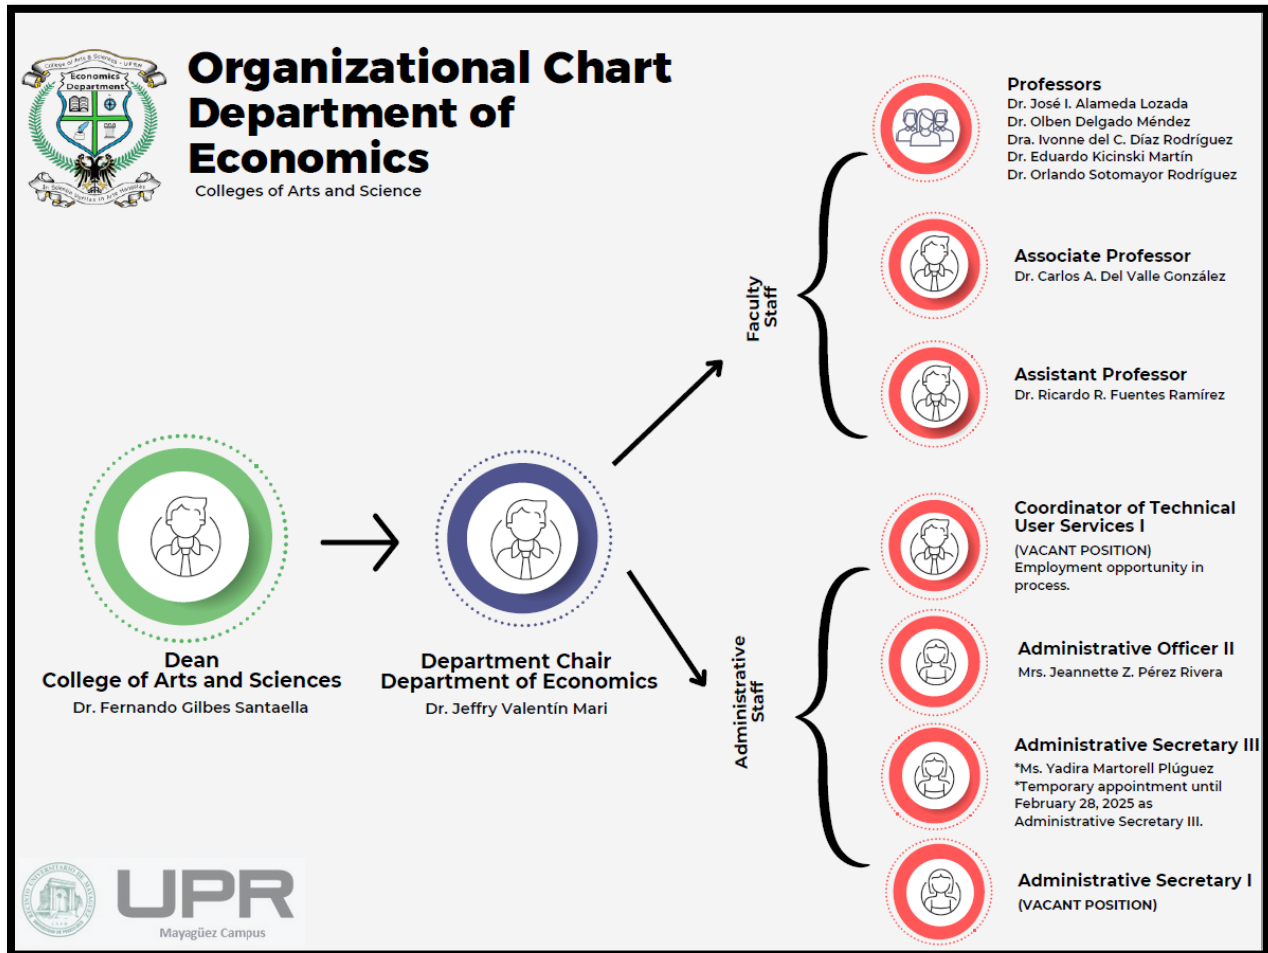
College of Arts & Sciences - UPRM
Economics Department
Dr. Santos Sanabria in Arte Nanoplas

Organizational Chart
Department of Economics
Colleges of Arts and Science

Dean
College of Arts and Sciences
Dr. Fernando Gilbes Santaella

Department Chair
Department of Economics
Dr. Jeffry Valentín Mari

Faculty Staff

Professors
Dr. José I. Alameda Lozada
Dr. Olben Delgado Méndez
Dra. Ivonne del C. Díaz Rodríguez
Dr. Eduardo Kicinski Martín
Dr. Orlando Sotomayor Rodríguez

Associate Professor
Dr. Carlos A. Del Valle González

Assistant Professor
Dr. Ricardo R. Fuentes Ramírez

Administrative Staff

Coordinator of Technical User Services I
(VACANT POSITION)
Employment opportunity in process.

Administrative Officer II
Mrs. Jeannette Z. Pérez Rivera

Administrative Secretary III
*Ms. Yadira Martorell Plúguez
*Temporary appointment until February 28, 2025 as Administrative Secretary III.

Administrative Secretary I
(VACANT POSITION)

UPR
Mayagüez Campus